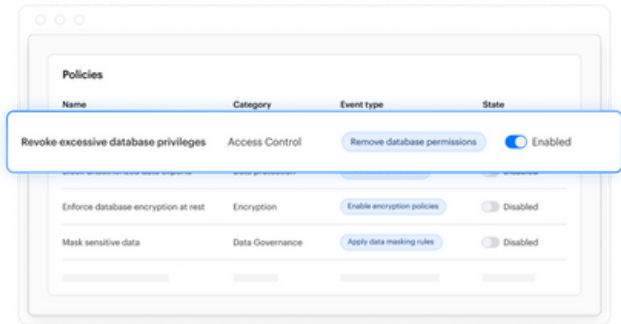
Policies

| Name | Category | Event type | State |
|---|---|---|---|
| Revoke excessive database privileges | Access Control | Remove database permissions | Enabled |
| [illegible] | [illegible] | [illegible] | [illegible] |
| Enforce database encryption at rest | Encryption | Enable encryption policies | Disabled |
| Mask sensitive data | Data Governance | Apply data masking rules | Disabled |